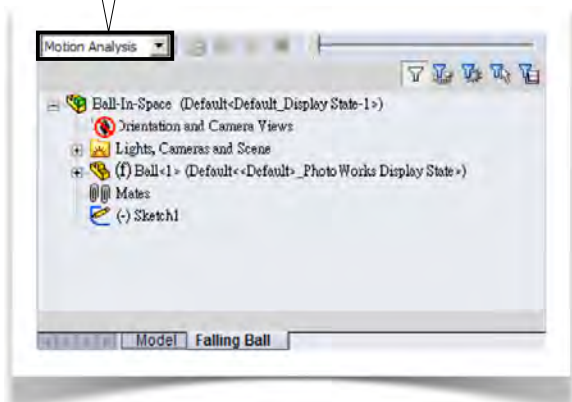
Motion Analysis

Ball-In-Space (Default<Default_Display State-1>)
Orientation and Camera Views
Lights, Cameras and Scene
(f) Ball<1> (Default<<Default>_PhotoWorks Display State>)
Mates
(-) Sketch1

Model | Falling Ball